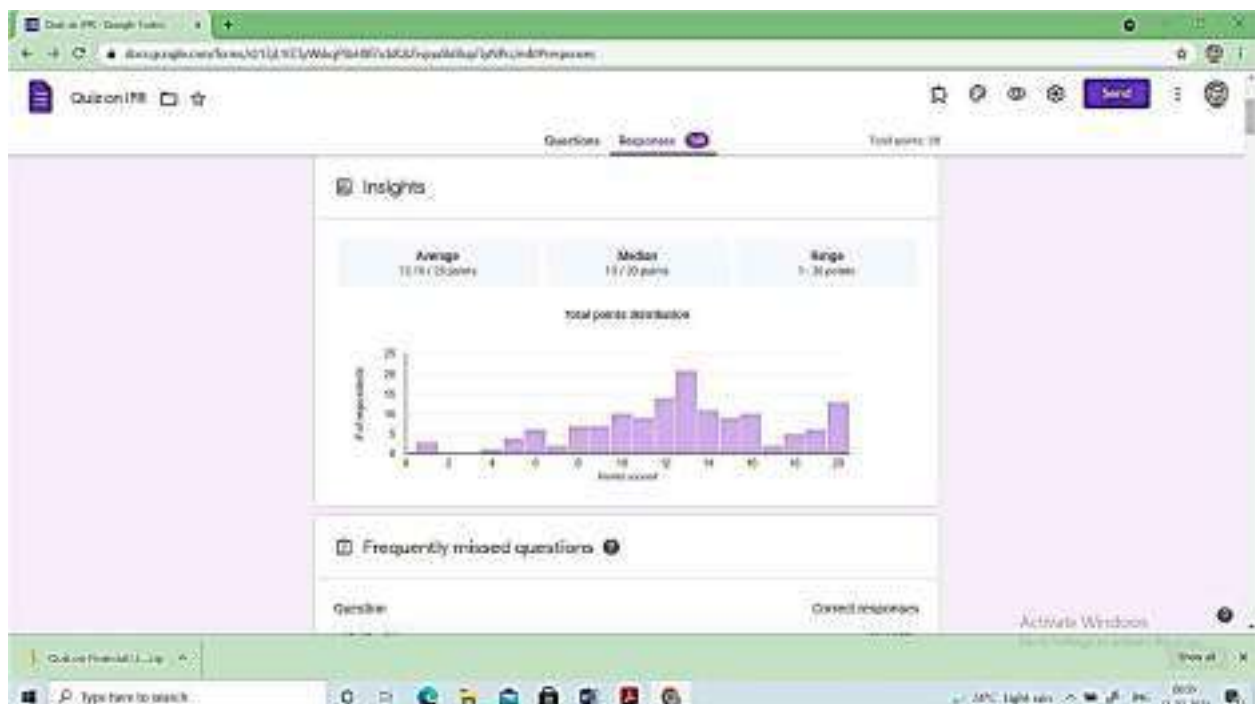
Quiz on IPR - Google Forms

Quiz on IPR

Send

Questions Responses

Total points: 20

Insights

Average
12.76 / 20 points

Median
13 / 20 points

Range
1 - 20 points

Total points distribution

# of respondents

25
20
15
10
5
0

0 2 4 6 8 10 12 14 16 18 20

Points scored

Frequently missed questions

Question

Correct responses

Activate Windows

Show all

Type here to search

Light rain